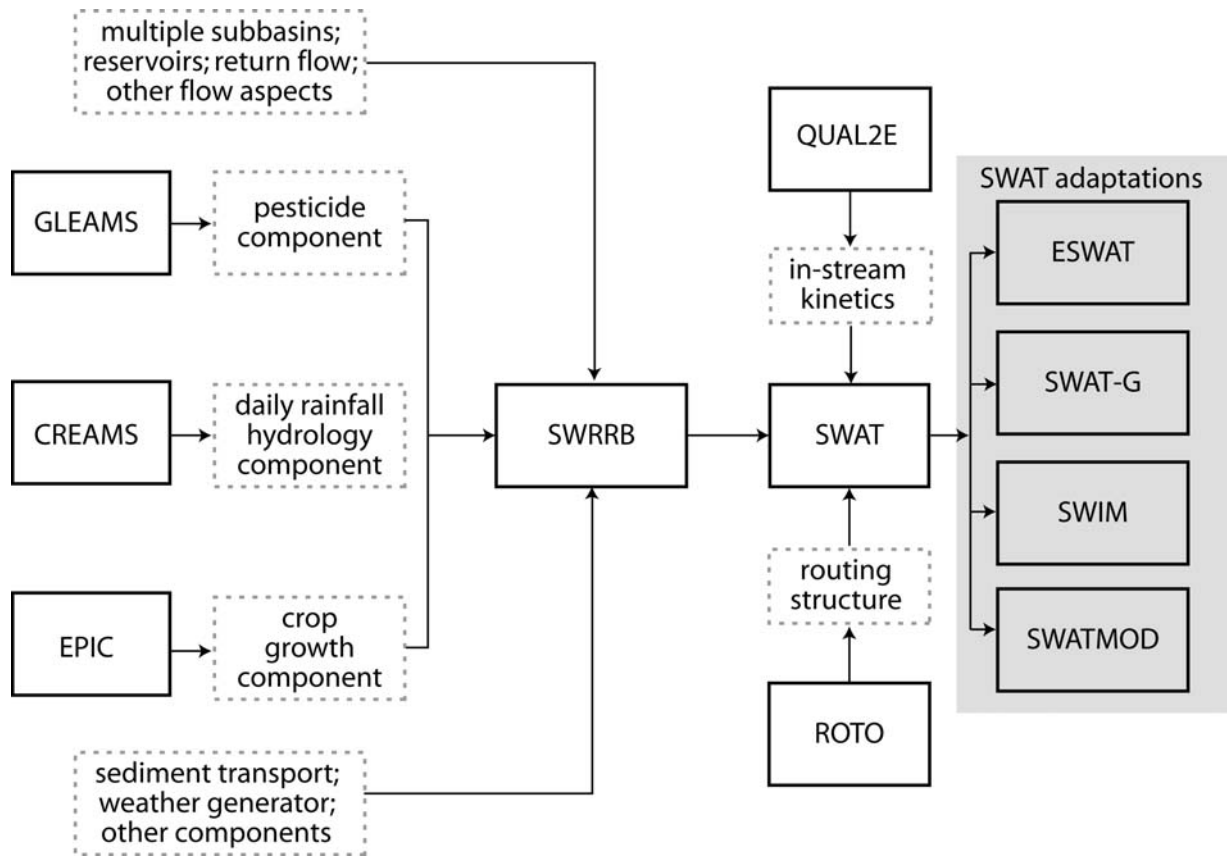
multiple subbasins; reservoirs; return flow; other flow aspects

GLEAMS

pesticide component

CREAMS

daily rainfall hydrology component

EPIC

crop growth component

SWRRB

sediment transport; weather generator; other components

QUAL2E

in-stream kinetics

SWAT

routing structure

ROTO

SWAT adaptations

ESWAT

SWAT-G

SWIM

SWATMOD